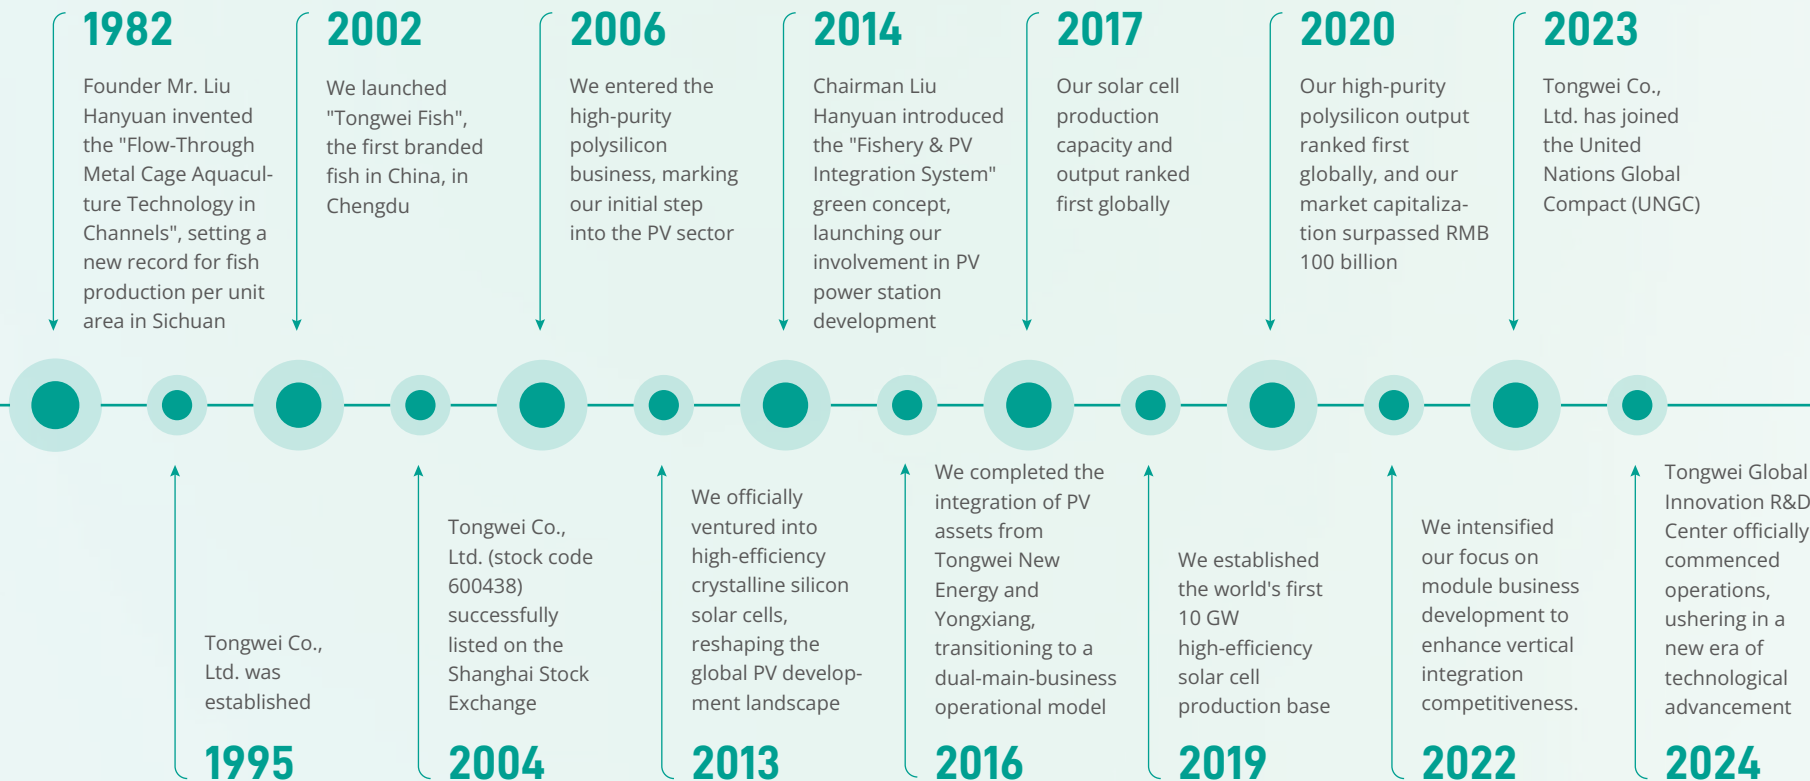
1982

Founder Mr. Liu Hanyuan invented the "Flow-Through Metal Cage Aquaculture Technology in Channels", setting a new record for fish production per unit area in Sichuan

2002

We launched "Tongwei Fish", the first branded fish in China, in Chengdu

2006

We entered the high-purity polysilicon business, marking our initial step into the PV sector

2014

Chairman Liu Hanyuan introduced the "Fishery & PV Integration System" green concept, launching our involvement in PV power station development

2017

Our solar cell production capacity and output ranked first globally

2020

Our high-purity polysilicon output ranked first globally, and our market capitalization surpassed RMB 100 billion

2023

Tongwei Co., Ltd. has joined the United Nations Global Compact (UNGC)

Tongwei Co., Ltd. was established

1995

Tongwei Co., Ltd. (stock code 600438) successfully listed on the Shanghai Stock Exchange

2004

We officially ventured into high-efficiency crystalline silicon solar cells, reshaping the global PV development landscape

2013

We completed the integration of PV assets from Tongwei New Energy and Yongxiang, transitioning to a dual-main-business operational model

2016

We established the world's first 10 GW high-efficiency solar cell production base

2019

We intensified our focus on module business development to enhance vertical integration competitiveness.

2022

Tongwei Global Innovation R&D Center officially commenced operations, ushering in a new era of technological advancement

2024